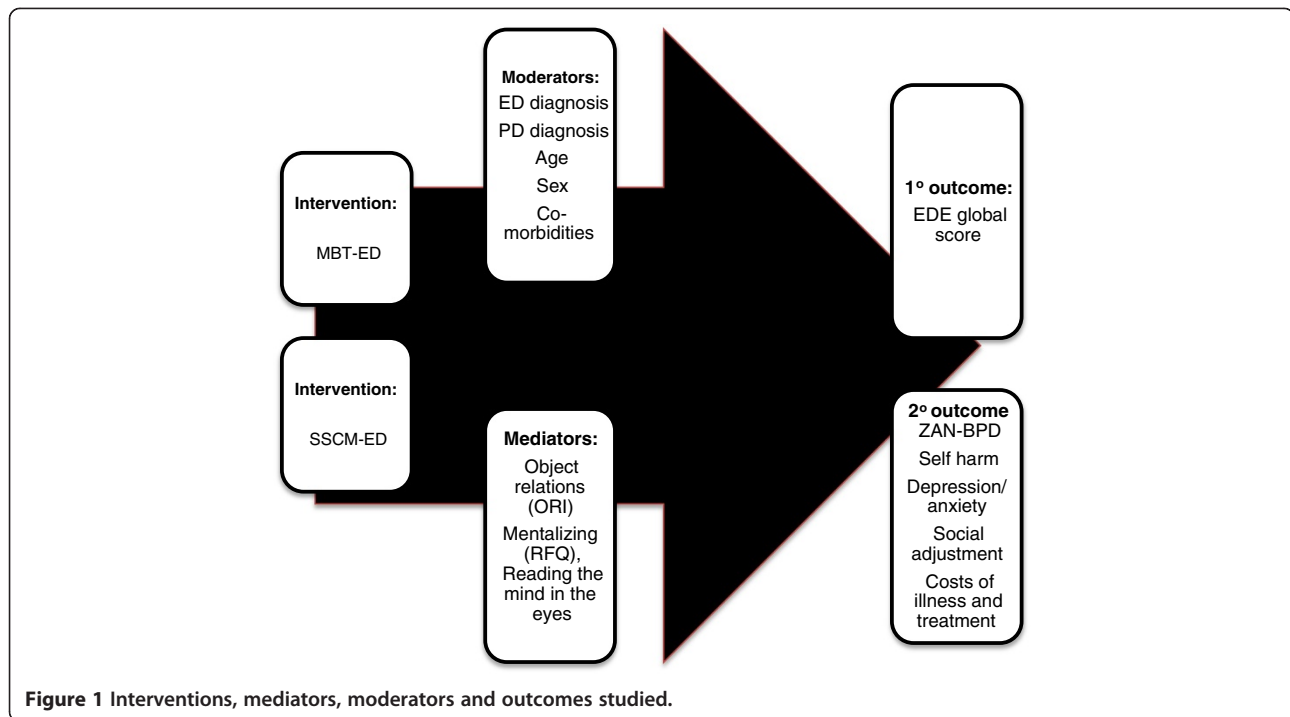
Moderators:
ED diagnosis
PD diagnosis
Age
Sex
Co-morbidities

Intervention:
MBT-ED

Intervention:
SSCM-ED

Mediators:
Object relations (ORI)
Mentalizing (RFQ),
Reading the mind in the eyes

1° outcome:
EDE global score

2° outcome
ZAN-BPD
Self harm
Depression/ anxiety
Social adjustment
Costs of illness and treatment

Figure 1 Interventions, mediators, moderators and outcomes studied.